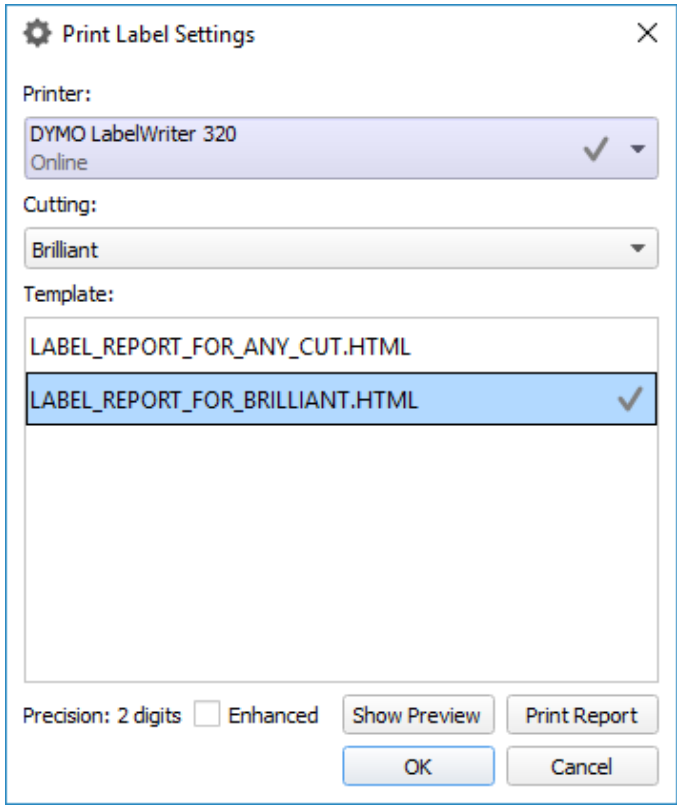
Print Label Settings

Printer:

DYMO LabelWriter 320
Online

Cutting:

Brilliant

Template:

LABEL_REPORT_FOR_ANY_CUT.HTML

LABEL_REPORT_FOR_BRILLIANT.HTML

Precision: 2 digits Enhanced Show Preview Print Report

OK Cancel